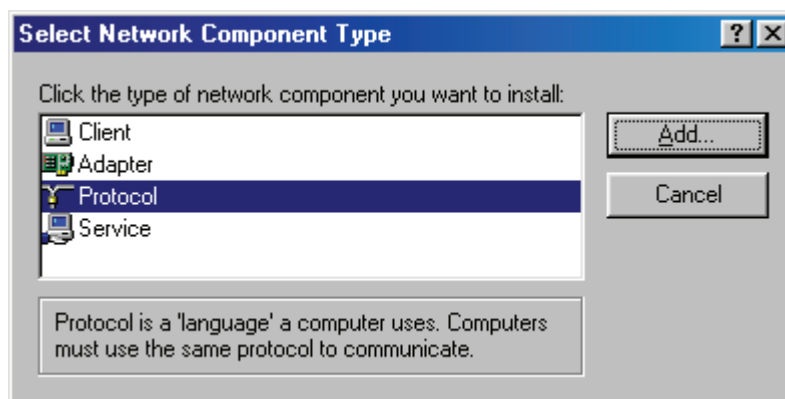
Select Network Component Type

?

X

Click the type of network component you want to install:

Client
Adapter
Protocol
Service

Add...

Cancel

Protocol is a 'language' a computer uses. Computers must use the same protocol to communicate.